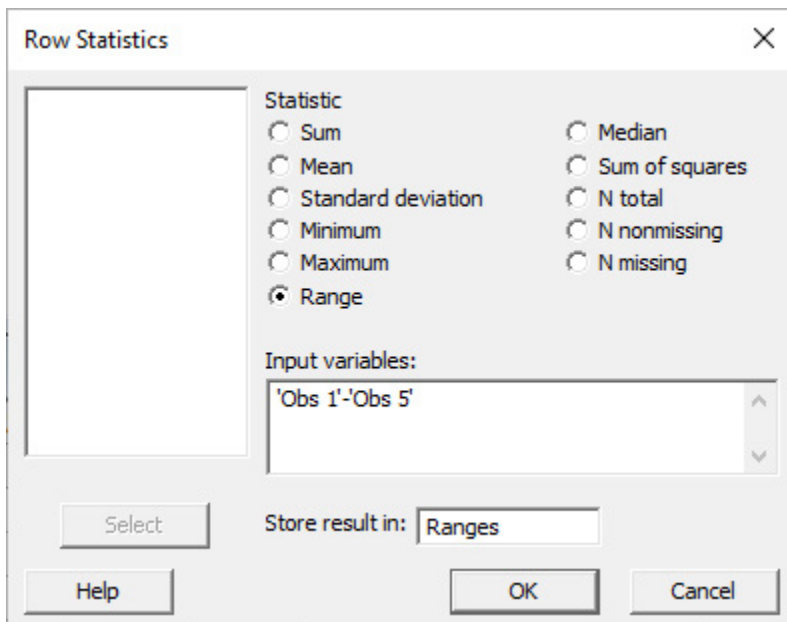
Row Statistics
×

Statistic
Sum
Mean
Standard deviation
Minimum
Maximum
Range

Median
Sum of squares
N total
N nonmissing
N missing

Input variables:
'Obs 1'-'Obs 5'

Select
Store result in: Ranges

Help
OK
Cancel